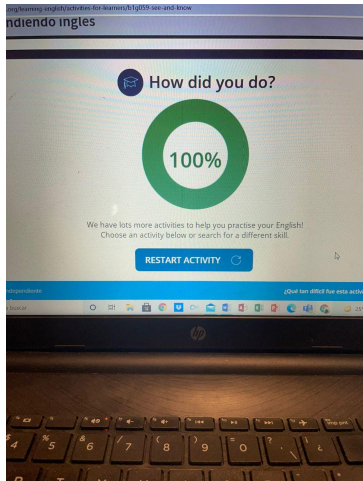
.org/learning-english/activities-for-learners/b1g059-see-and-know

ndiendo ingles

How did you do?

100%

We have lots more activities to help you practise your English! Choose an activity below or search for a different skill.

RESTART ACTIVITY

ependiente

¿Qué tan difícil fue esta activ

buscar

hp

4 5 6 7 8 9 0